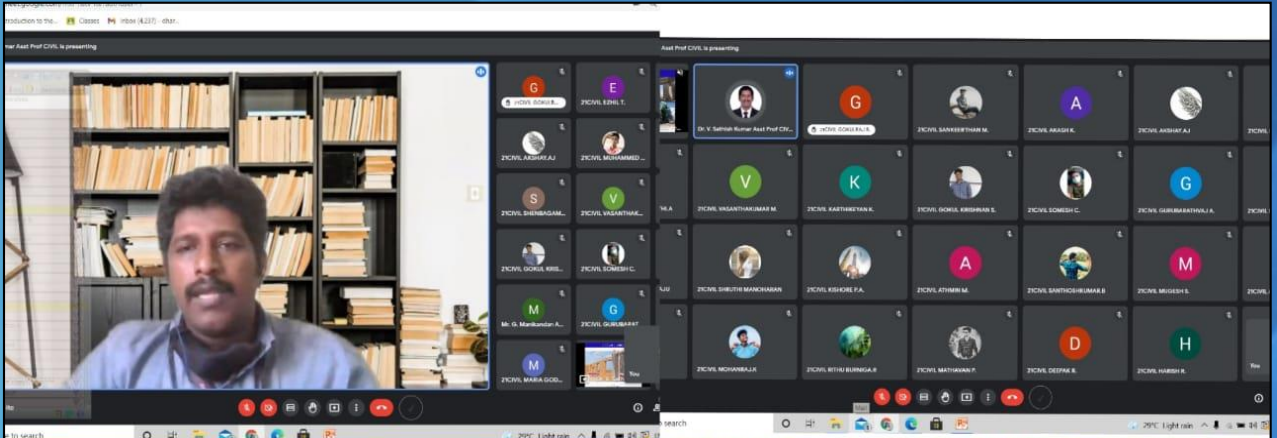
meet.google.com
ntroduction to the... Classes Inbox (4,237) - dhar...

mar Asst Prof CIVIL is presenting

G
21CIVIL GOKUL R...
E
21CIVIL EZHIL T.
21CIVIL AKSHAY.AJ
21CIVIL MOHAMMED ...
S
21CIVIL SHENBAGAM...
V
21CIVIL VASANTHAK...
21CIVIL GOKUL KRIS...
21CIVIL SOMESH C.
M
Mr. G. Manikandan A...
G
21CIVIL GURUBARAT...
M
21CIVIL MARIA GOD...
You

e to search
29°C Light rain

Asst Prof CIVIL is presenting

Dr. V. Sathish Kumar Asst Prof CIV...
G
21CIVIL GOKUL R...
21CIVIL SANKEERTHAN M.
A
21CIVIL AKASH K.
21CIVIL AKSHAY.AJ
V
21CIVIL VASANTHAKUMAR M.
K
21CIVIL KARTHIKEYAN K.
21CIVIL GOKUL KRISHNAN S.
21CIVIL SOMESH C.
G
21CIVIL GURUBARATHVAJ A.
21CIVIL SHRUTHI MANOHARAN
21CIVIL KISHORE P.A.
A
21CIVIL ATHIRM M.
21CIVIL SANTHOSHKUMAR B
M
21CIVIL MUGESH S.
21CIVIL MOHANRAJ.K
21CIVIL RITHU BURNIGA.R
21CIVIL MATHAVAN P.
D
21CIVIL DEEPAK B.
H
21CIVIL HARISH R.
You

search
29°C Light rain